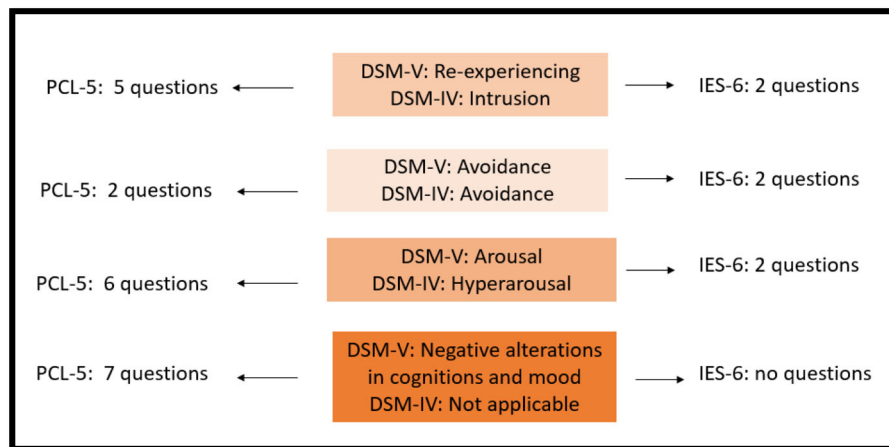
PCL-5: 5 questions

DSM-V: Re-experiencing
DSM-IV: Intrusion

IES-6: 2 questions

PCL-5: 2 questions

DSM-V: Avoidance
DSM-IV: Avoidance

IES-6: 2 questions

PCL-5: 6 questions

DSM-V: Arousal
DSM-IV: Hyperarousal

IES-6: 2 questions

PCL-5: 7 questions

DSM-V: Negative alterations in cognitions and mood
DSM-IV: Not applicable

IES-6: no questions